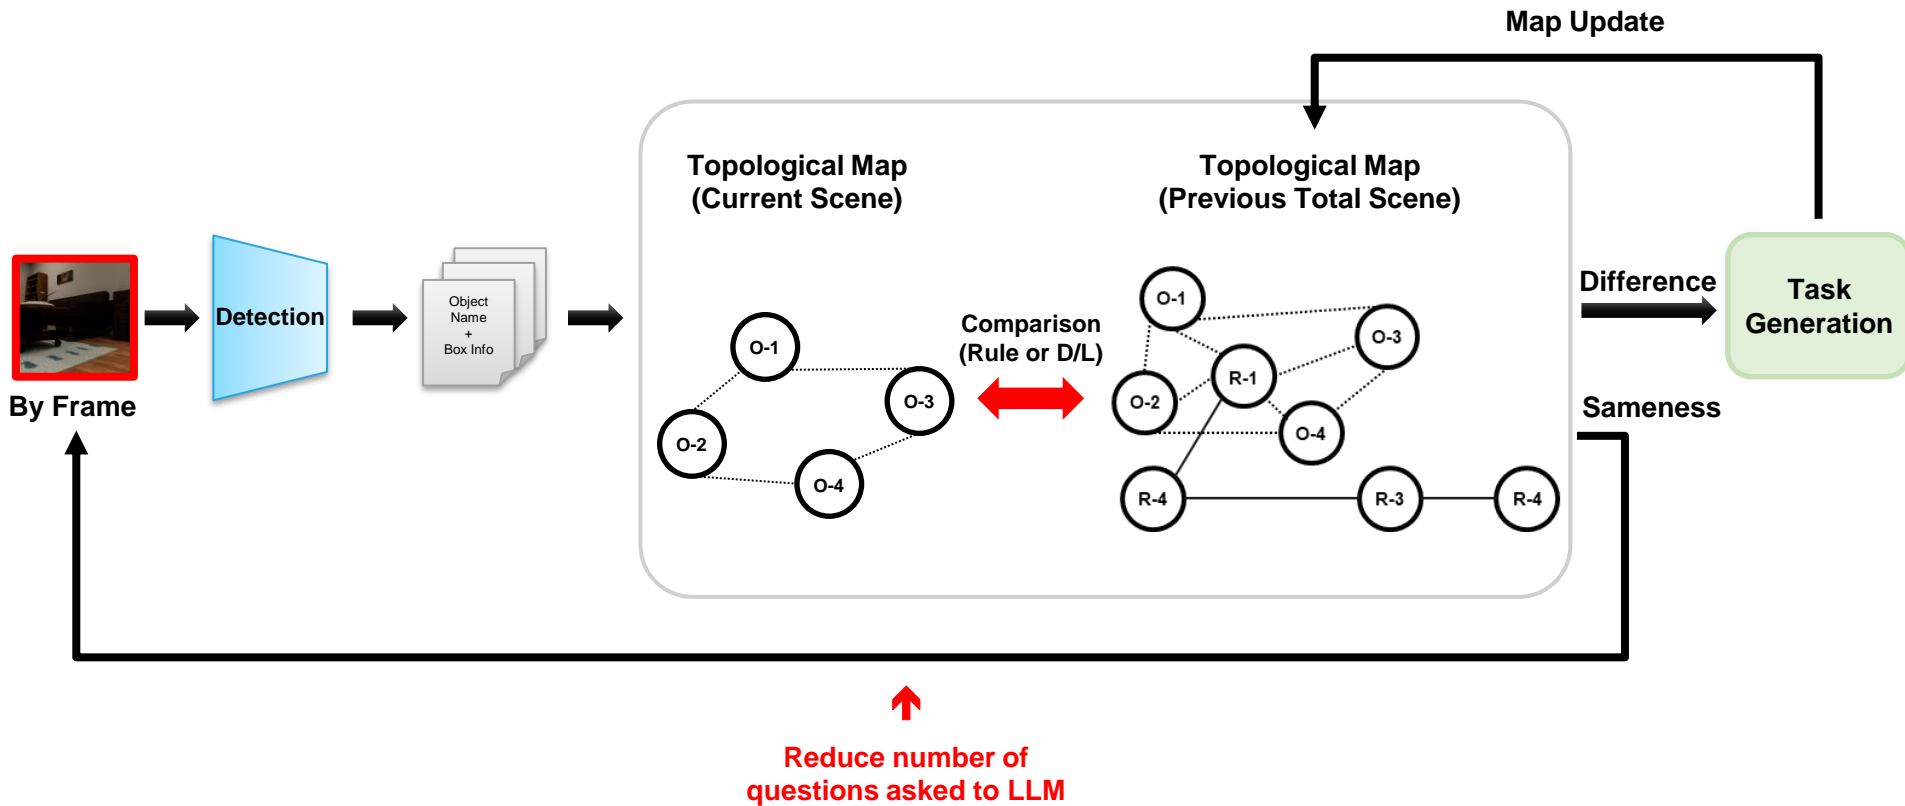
Map Update

By Frame

Detection

Object Name + Box Info

Topological Map (Current Scene)

O-1
O-2
O-3
O-4

Comparison (Rule or D/L)

Topological Map (Previous Total Scene)

O-1
O-2
O-3
O-4
R-1
R-4
R-3
R-4

Difference

Task Generation

Sameness

Reduce number of questions asked to LLM